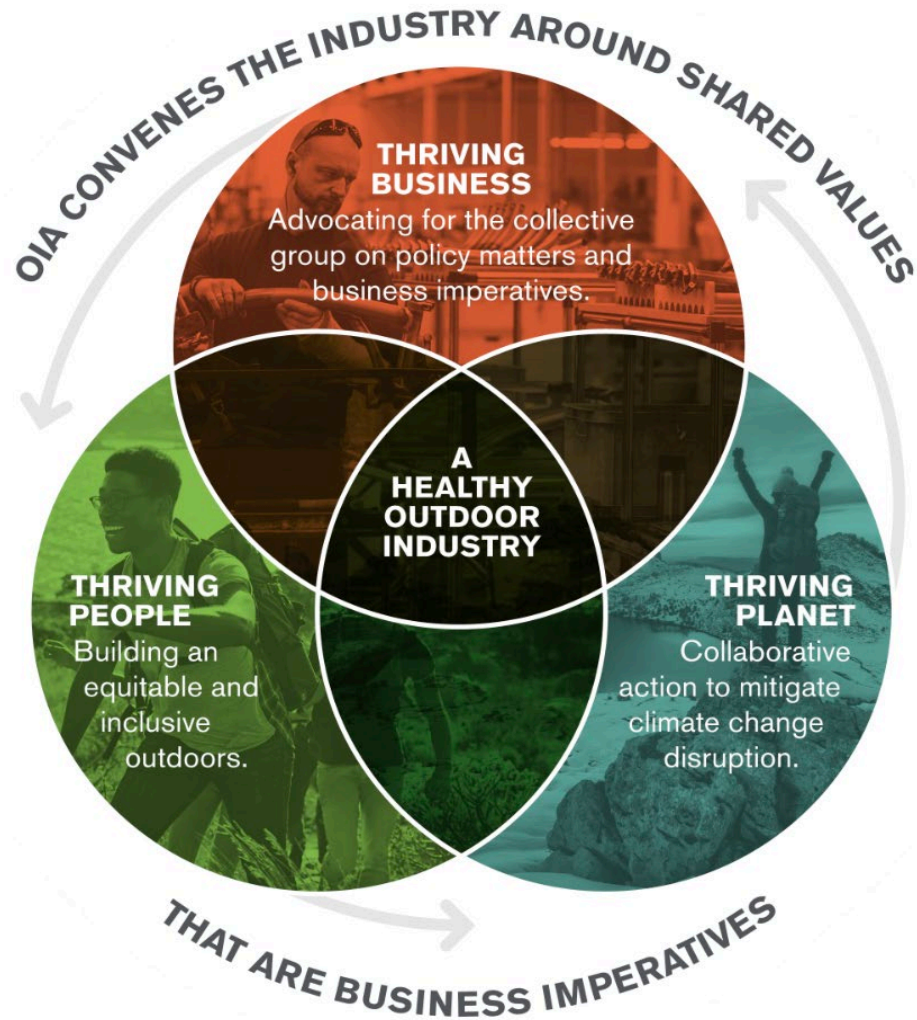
OIA CONVENES THE INDUSTRY AROUND SHARED VALUES

THRIVING BUSINESS
Advocating for the collective group on policy matters and business imperatives.

A HEALTHY OUTDOOR INDUSTRY

THRIVING PEOPLE
Building an equitable and inclusive outdoors.

THRIVING PLANET
Collaborative action to mitigate climate change disruption.

THAT ARE BUSINESS IMPERATIVES